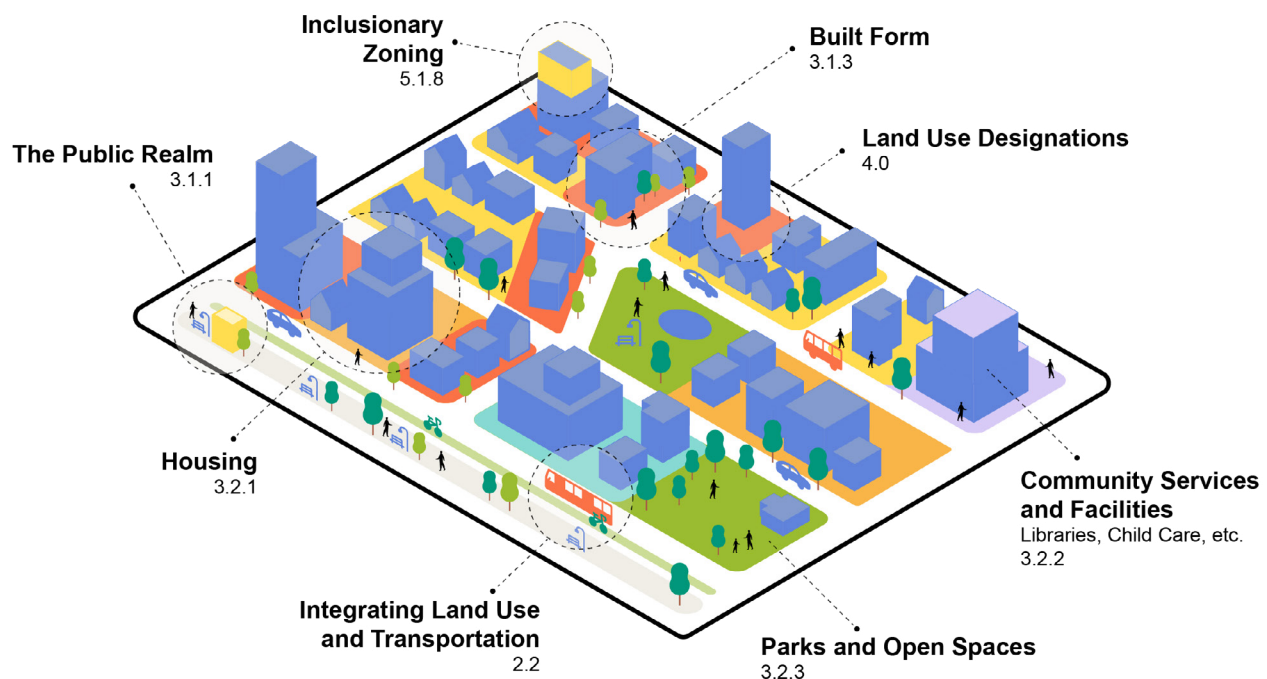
Inclusionary Zoning
5.1.8

Built Form
3.1.3

The Public Realm
3.1.1

Land Use Designations
4.0

Housing
3.2.1

Community Services and Facilities
Libraries, Child Care, etc.
3.2.2

Integrating Land Use and Transportation
2.2

Parks and Open Spaces
3.2.3